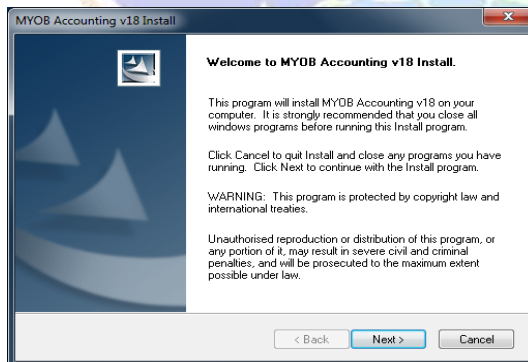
MYOB Accounting v18 Install

Welcome to MYOB Accounting v18 Install.

This program will install MYOB Accounting v18 on your computer. It is strongly recommended that you close all windows programs before running this Install program.

Click Cancel to quit Install and close any programs you have running. Click Next to continue with the Install program.

WARNING: This program is protected by copyright law and international treaties.

Unauthorised reproduction or distribution of this program, or any portion of it, may result in severe civil and criminal penalties, and will be prosecuted to the maximum extent possible under law.

< Back
Next >
Cancel